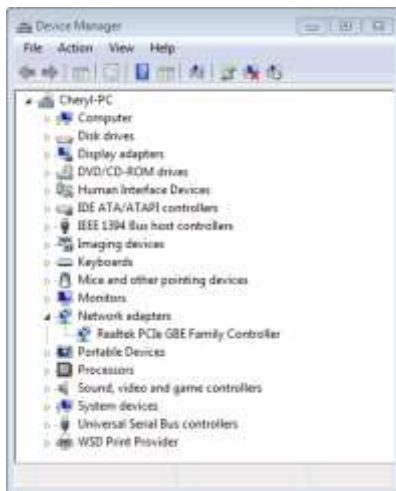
Device Manager

File Action View Help

Cheryl-PC
Computer
Disk drives
Display adapters
DVD/CD-ROM drives
Human Interface Devices
IDE ATA/ATAPI controllers
IEEE 1394 Bus host controllers
Imaging devices
Keyboards
Mice and other pointing devices
Monitors
Network adapters
Realtek PCIe GBE Family Controller
Portable Devices
Processors
Sound, video and game controllers
System devices
Universal Serial Bus controllers
WSD Print Provider